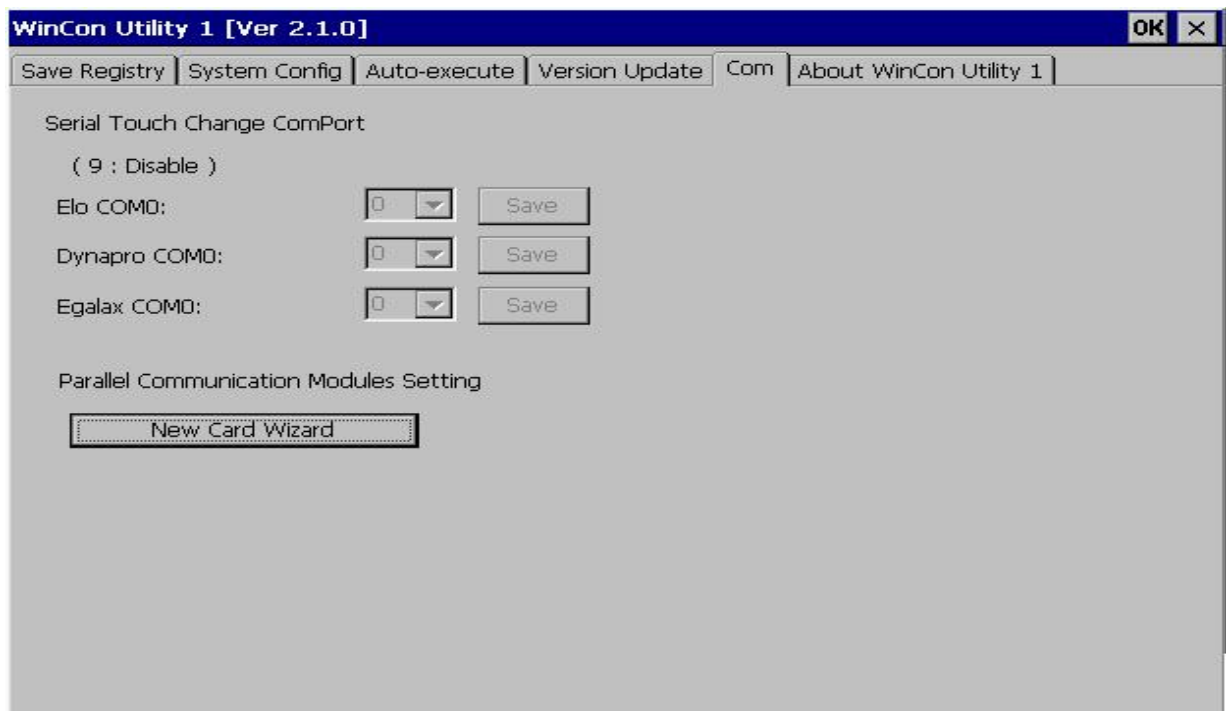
WinCon Utility 1 [Ver 2.1.0]

OK ×

Save Registry | System Config | Auto-execute | Version Update | Com | About WinCon Utility 1

Serial Touch Change ComPort

( 9 : Disable )

Elo COM0: 0 Save

Dynapro COM0: 0 Save

Egalax COM0: 0 Save

Parallel Communication Modules Setting

New Card Wizard